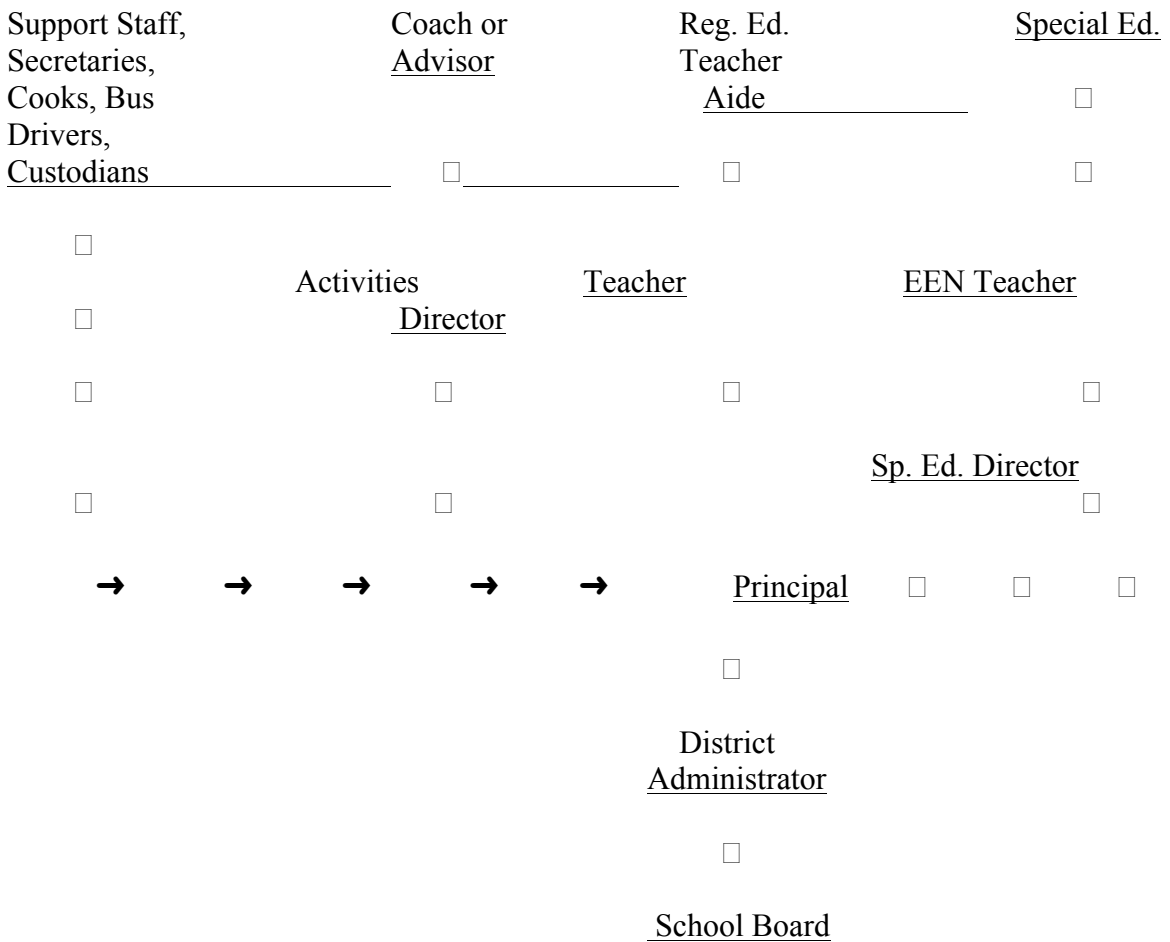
Support Staff, Secretaries, Cooks, Bus Drivers, Custodians

Coach or Advisor

Reg. Ed. Teacher Aide

Special Ed.

□

□ □ □

□

Activities Director

Teacher

EEN Teacher

□

□ □ □ □

Sp. Ed. Director

□ □ □

➜ ➜ ➜ ➜ ➜ Principal □ □ □

□

District Administrator

□

School Board